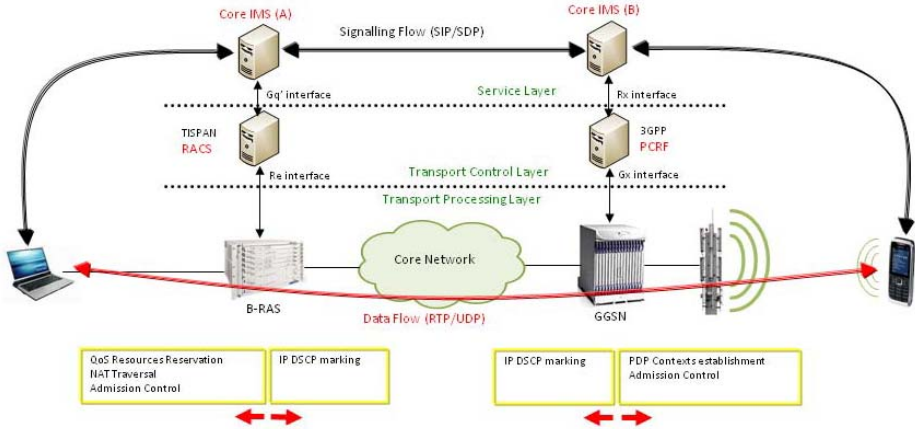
Core IMS (A)

Signalling Flow (SIP/SDP)

Core IMS (B)

Gq' interface

Service Layer

Rx interface

TISPAN
RACS

3GPP
PCRF

Re interface

Transport Control Layer

Gx interface

Transport Processing Layer

Core Network

B-RAS

Data Flow (RTP/UDP)

GGSN

QoS Resources Reservation
NAT Traversal
Admission Control

IP DSCP marking

IP DSCP marking

PDP Contexts establishment
Admission Control